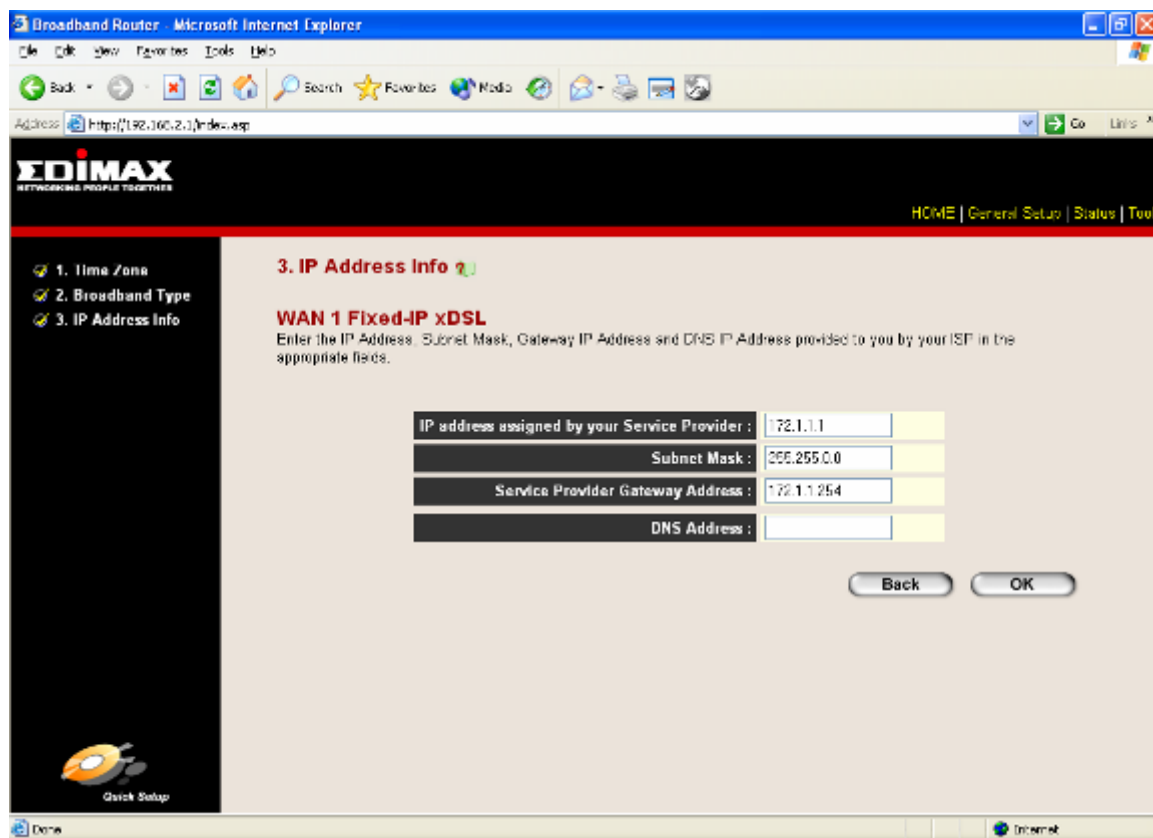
Broadband Router - Microsoft Internet Explorer

File Edit View Favorites Tools Help

Back Search Favorites Media

Address http://192.168.2.1/index.asp Go Links

EDIMAX
NETWORKING PEOPLE TOGETHER

HOME | General Setup | Status | Too

1. Time Zone
2. Broadband Type
3. IP Address Info

3. IP Address Info

WAN 1 Fixed-IP xDSL
Enter the IP Address, Subnet Mask, Gateway IP Address and DNS IP Address provided to you by your ISP in the appropriate fields.

| IP address assigned by your Service Provider : | 172.1.1.1 |
|---|---|
| Subnet Mask : | 255.255.0.0 |
| Service Provider Gateway Address : | 172.1.1.254 |
| DNS Address : | |

Back OK

Quick Setup

Done Internet